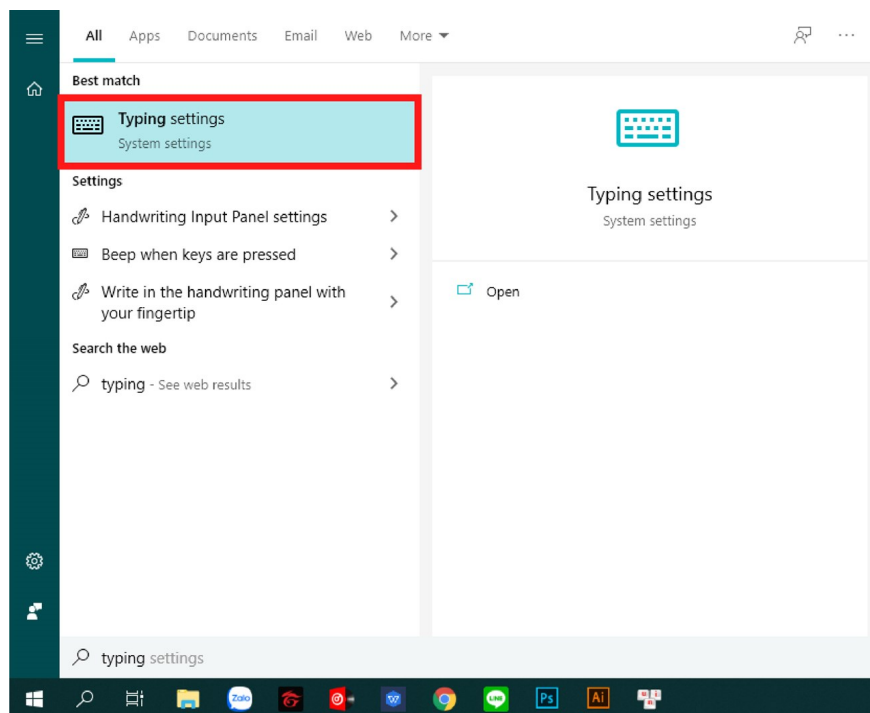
All Apps Documents Email Web More ▾

Best match

Typing settings
System settings

Settings

Handwriting Input Panel settings

Beep when keys are pressed

Write in the handwriting panel with your fingertip

Search the web

typing - See web results

Typing settings
System settings

Open

typing settings

Zalo

LINE

Ps

Ai